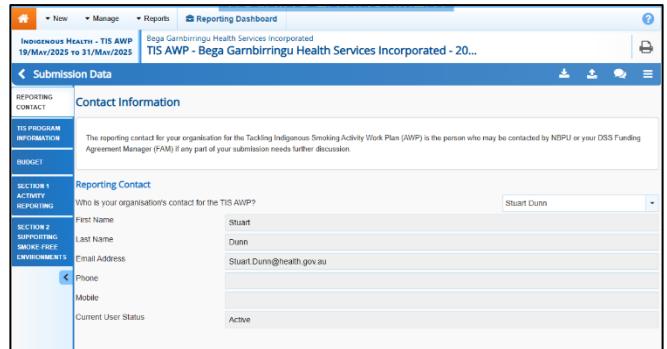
▾ New ▾ Manage ▾ Reports Reporting Dashboard

Indigenous Health - TIS AWP 19/May/2025 to 31/May/2025

Bega Garnbirringu Health Services Incorporated
TIS AWP - Bega Garnbirringu Health Services Incorporated - 20...

Submission Data

Reporting Contact

TIS Program Information

Budget

Section 1 Activity Reporting

Section 2 Supporting Smoke Free Environments

Contact Information

The reporting contact for your organisation for the Tackling Indigenous Smoking Activity Work Plan (AWP) is the person who may be contacted by NBPU or your DSS Funding Agreement Manager (FAM) if any part of your submission needs further discussion.

Reporting Contact

Who is your organisation's contact for the TIS AWP? Stuart Dunn

First Name Stuart

Last Name Dunn

Email Address Stuart.Dunn@health.gov.au

Phone

Mobile

Current User Status Active